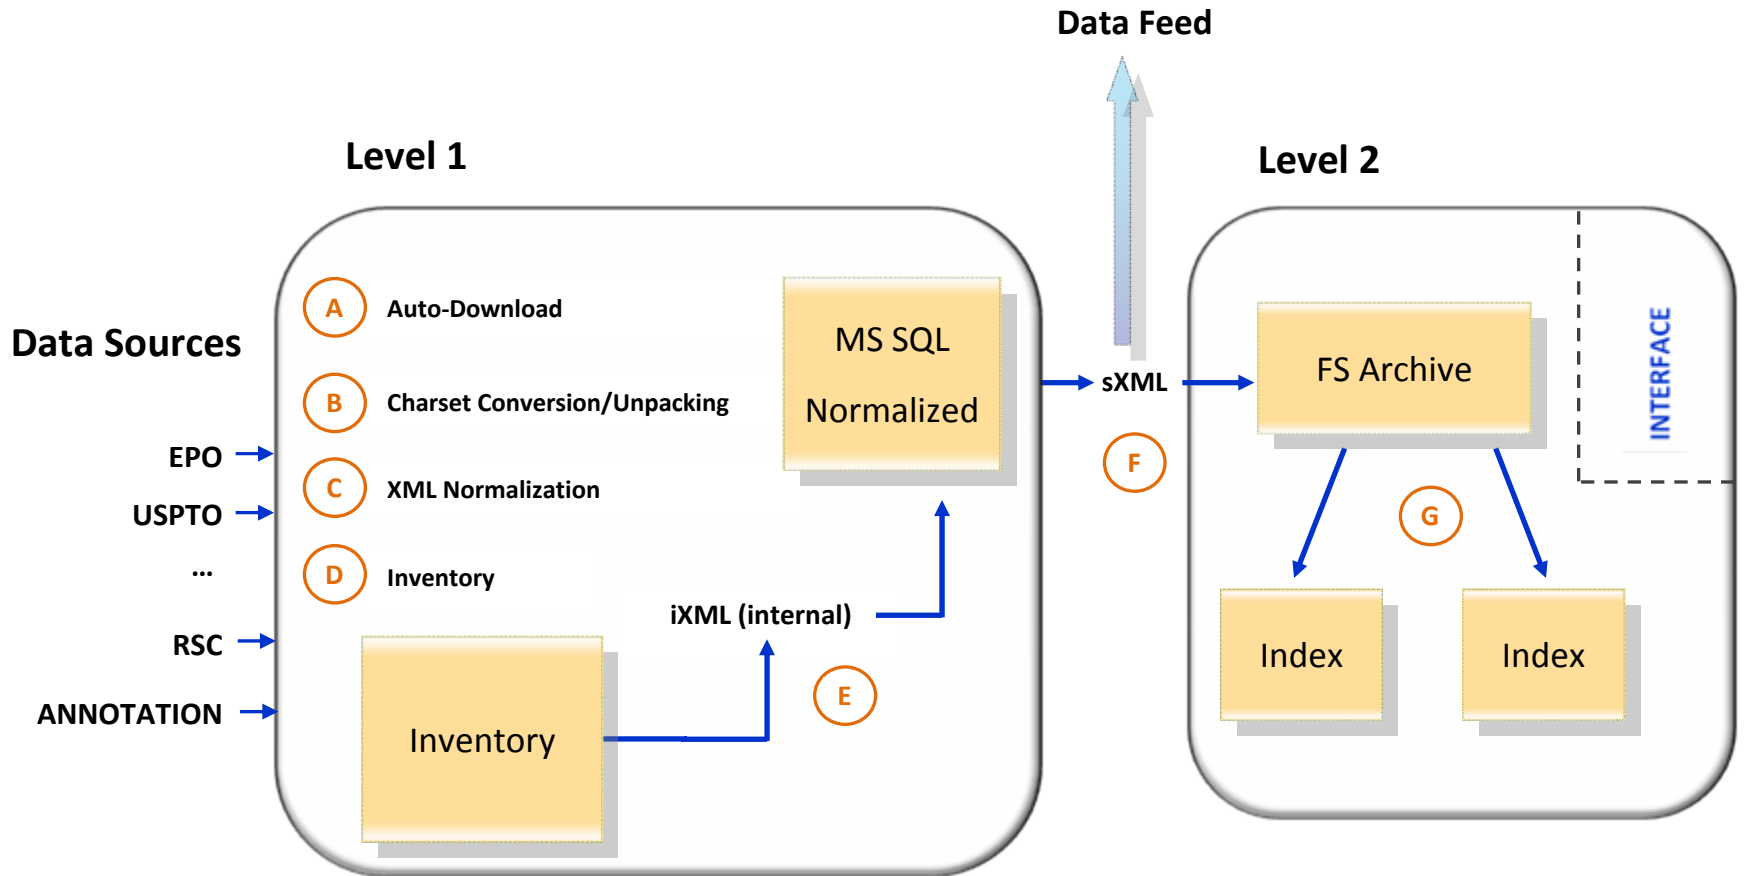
Data Feed

Level 1

Level 2

Data Sources

EPO

USPTO

...

RSC

ANNOTATION

A Auto-Download

B Charset Conversion/Unpacking

C XML Normalization

D Inventory

MS SQL

Normalized

iXML (internal)

E

Inventory

sXML

F

FS Archive

INTERFACE

G

Index

Index